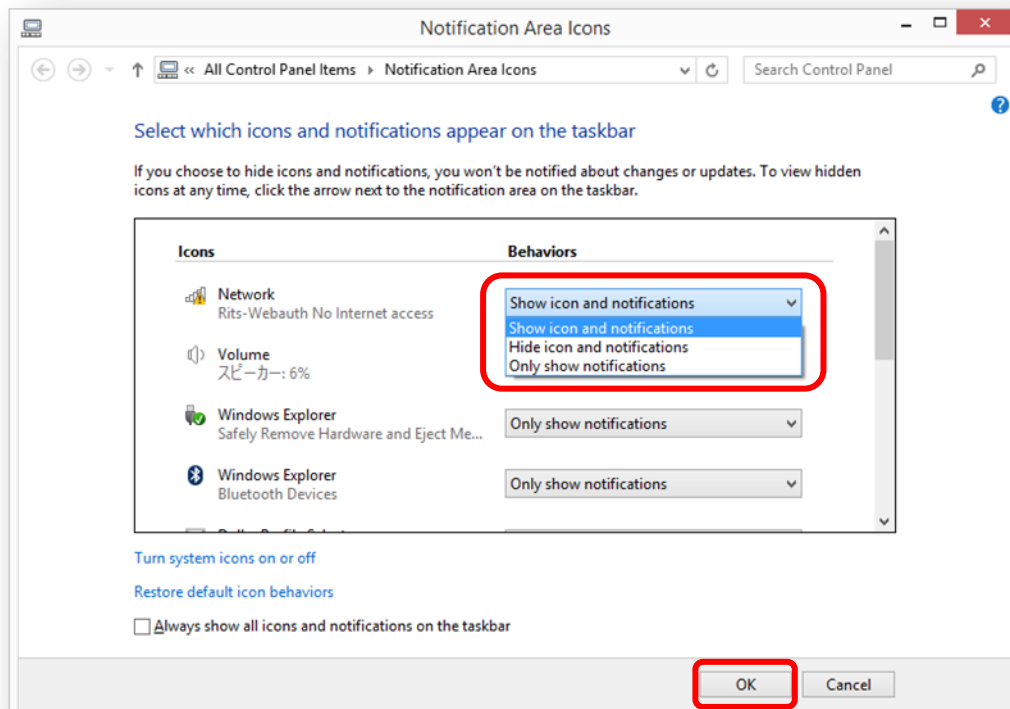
Notification Area Icons

« All Control Panel Items › Notification Area Icons

Search Control Panel

Select which icons and notifications appear on the taskbar

If you choose to hide icons and notifications, you won't be notified about changes or updates. To view hidden icons at any time, click the arrow next to the notification area on the taskbar.

Icons

Behaviors

Network
Rits-Webauth No Internet access

Show icon and notifications

Show icon and notifications
Hide icon and notifications
Only show notifications

Volume
スピーカー: 6%

Windows Explorer
Safely Remove Hardware and Eject Me...

Only show notifications

Windows Explorer
Bluetooth Devices

Only show notifications

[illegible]

Turn system icons on or off

Restore default icon behaviors

Always show all icons and notifications on the taskbar

OK

Cancel